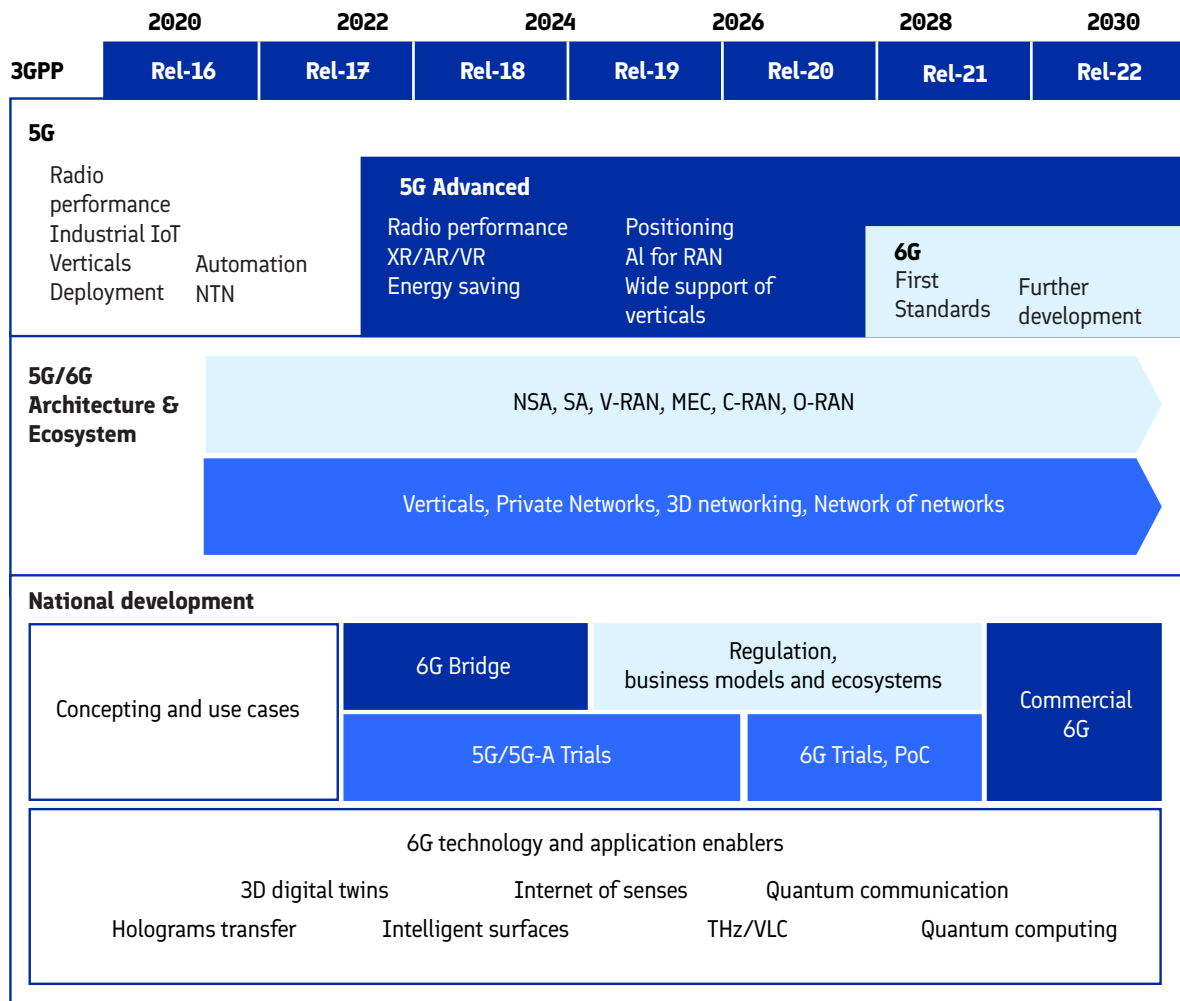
2020 2022 2024 2026 2028 2030

3GPP Rel-16 Rel-17 Rel-18 Rel-19 Rel-20 Rel-21 Rel-22

5G

Radio performance
Industrial IoT
Verticals
Deployment

Automation
NTN

5G Advanced

Radio performance
XR/AR/VR
Energy saving

Positioning
Al for RAN
Wide support of verticals

6G
First Standards

Further development

5G/6G Architecture & Ecosystem

NSA, SA, V-RAN, MEC, C-RAN, O-RAN

Verticals, Private Networks, 3D networking, Network of networks

National development

Concepting and use cases

6G Bridge

Regulation, business models and ecosystems

Commercial 6G

5G/5G-A Trials

6G Trials, PoC

6G technology and application enablers

3D digital twins

Internet of senses

Quantum communication

Holograms transfer

Intelligent surfaces

THz/VLC

Quantum computing